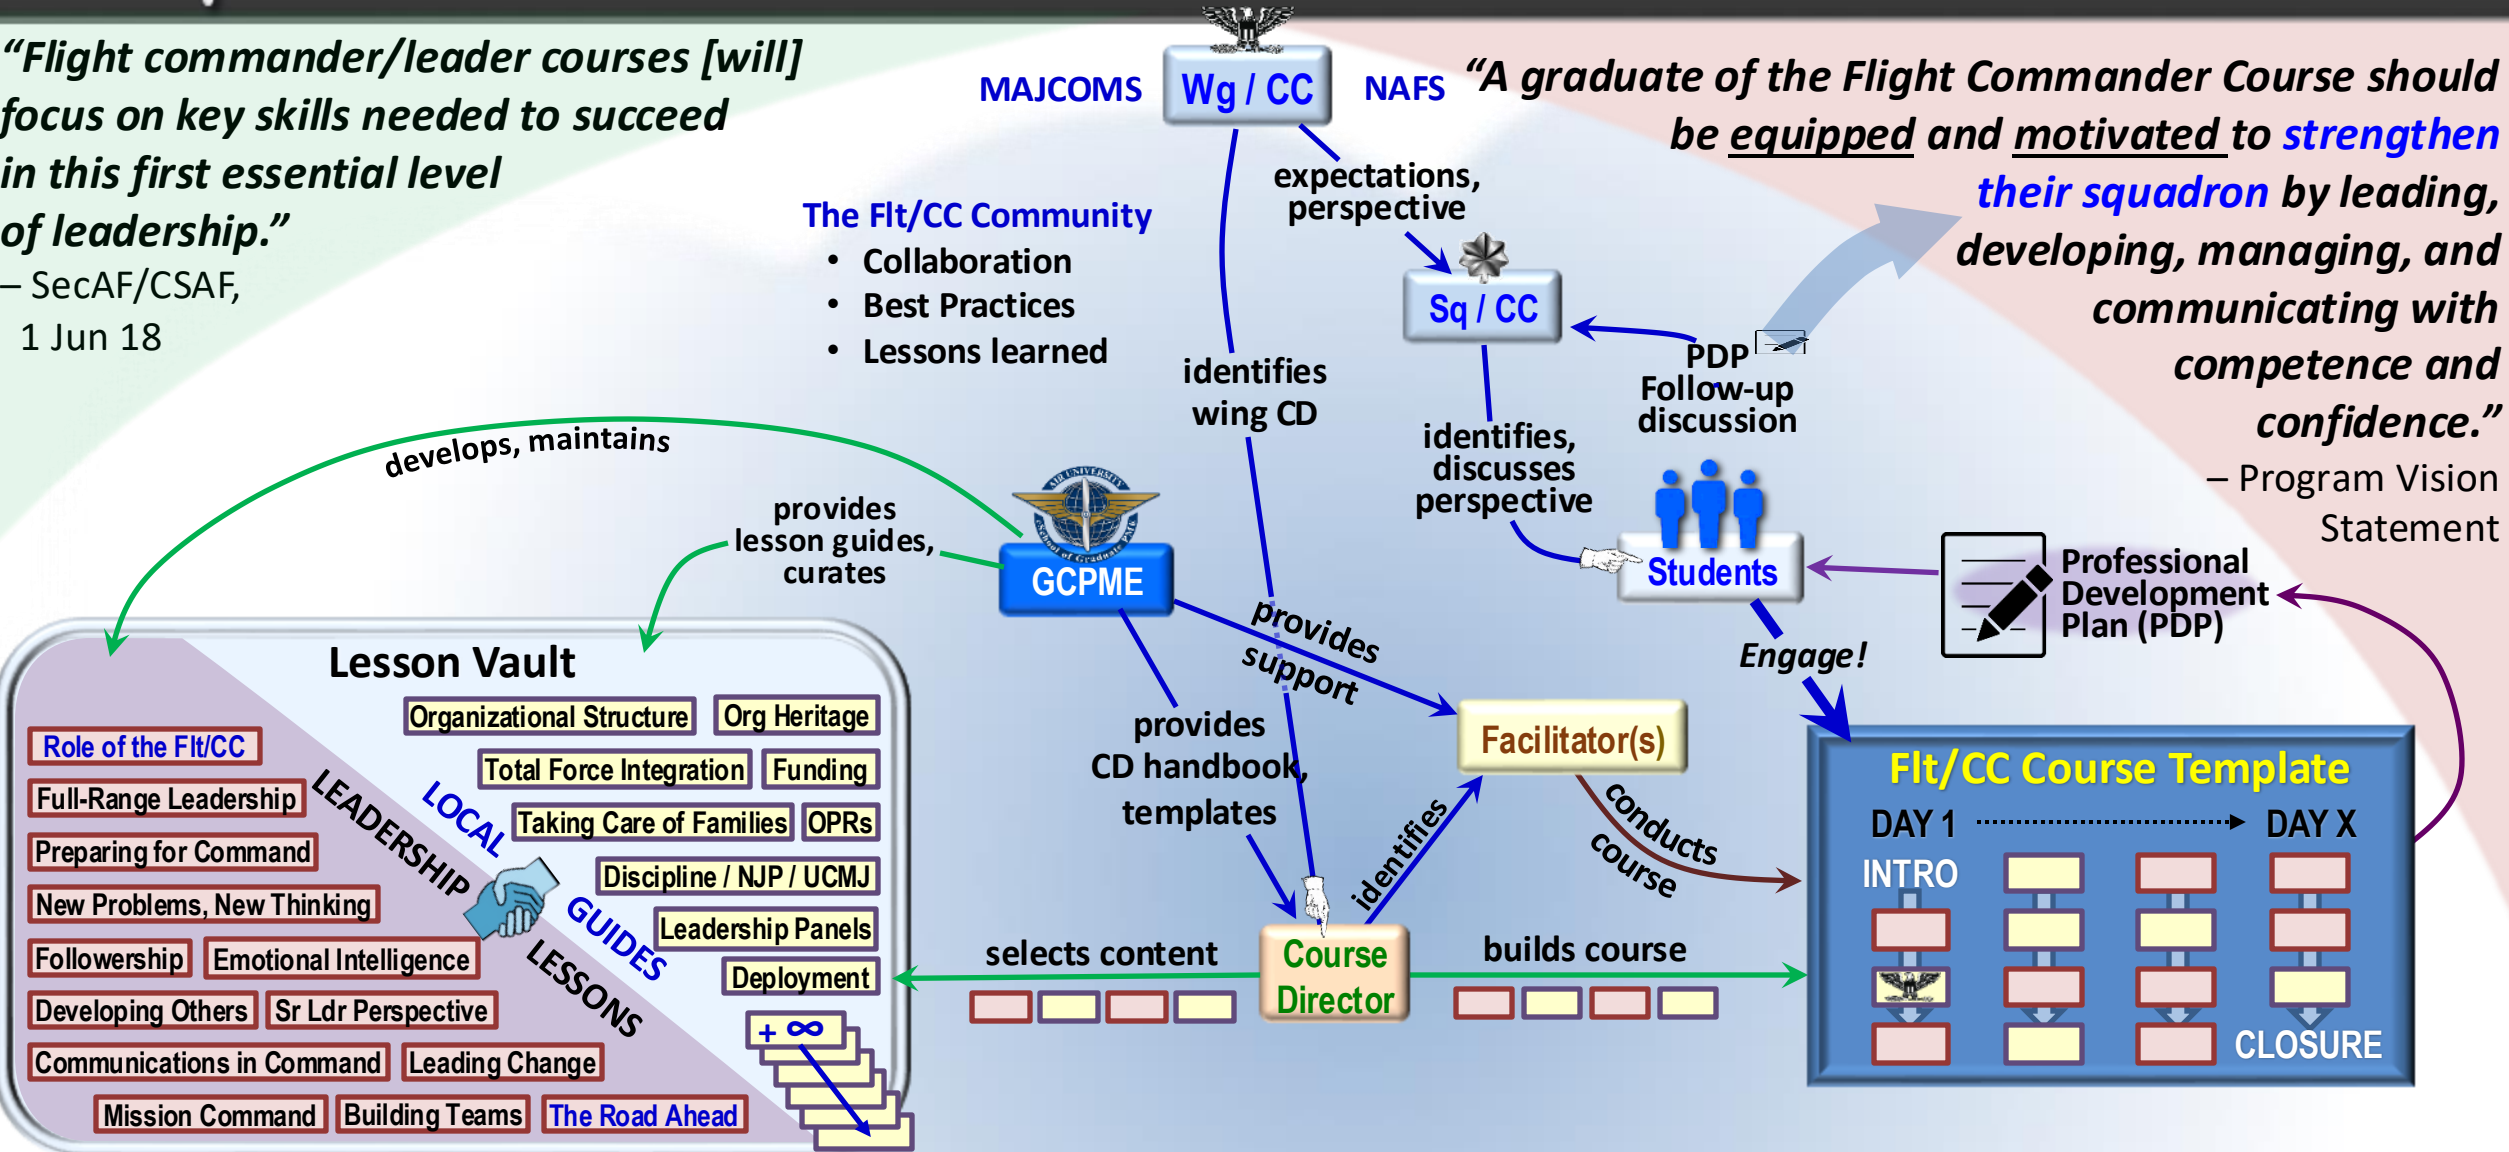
"Flight commander/leader courses [will] focus on key skills needed to succeed in this first essential level of leadership."
– SecAF/CSAF, 1 Jun 18

MAJCOMS Wg / CC NAFS

"A graduate of the Flight Commander Course should be equipped and motivated to strengthen their squadron by leading, developing, managing, and communicating with competence and confidence."
– Program Vision Statement

The Flt/CC Community
• Collaboration
• Best Practices
• Lessons learned

expectations, perspective

Sq / CC

PDP Follow-up discussion

identifies wing CD

identifies, discusses perspective

Students

Professional Development Plan (PDP)

develops, maintains

provides lesson guides, curates

GCPME

provides support

Engage!

Facilitator(s)

provides CD handbook, templates

identifies

conducts course

Flt/CC Course Template
DAY 1 DAY X
INTRO
CLOSURE

Lesson Vault

Organizational Structure
Org Heritage
Total Force Integration
Funding
Taking Care of Families
OPRs
Discipline / NJP / UCMJ
Leadership Panels
Deployment
+ ∞

Role of the Flt/CC
Full-Range Leadership
Preparing for Command
New Problems, New Thinking
Followership
Emotional Intelligence
Developing Others
Sr Ldr Perspective
Communications in Command
Leading Change
Mission Command
Building Teams
The Road Ahead

LOCAL LEADERSHIP GUIDES LESSONS

selects content

Course Director

builds course